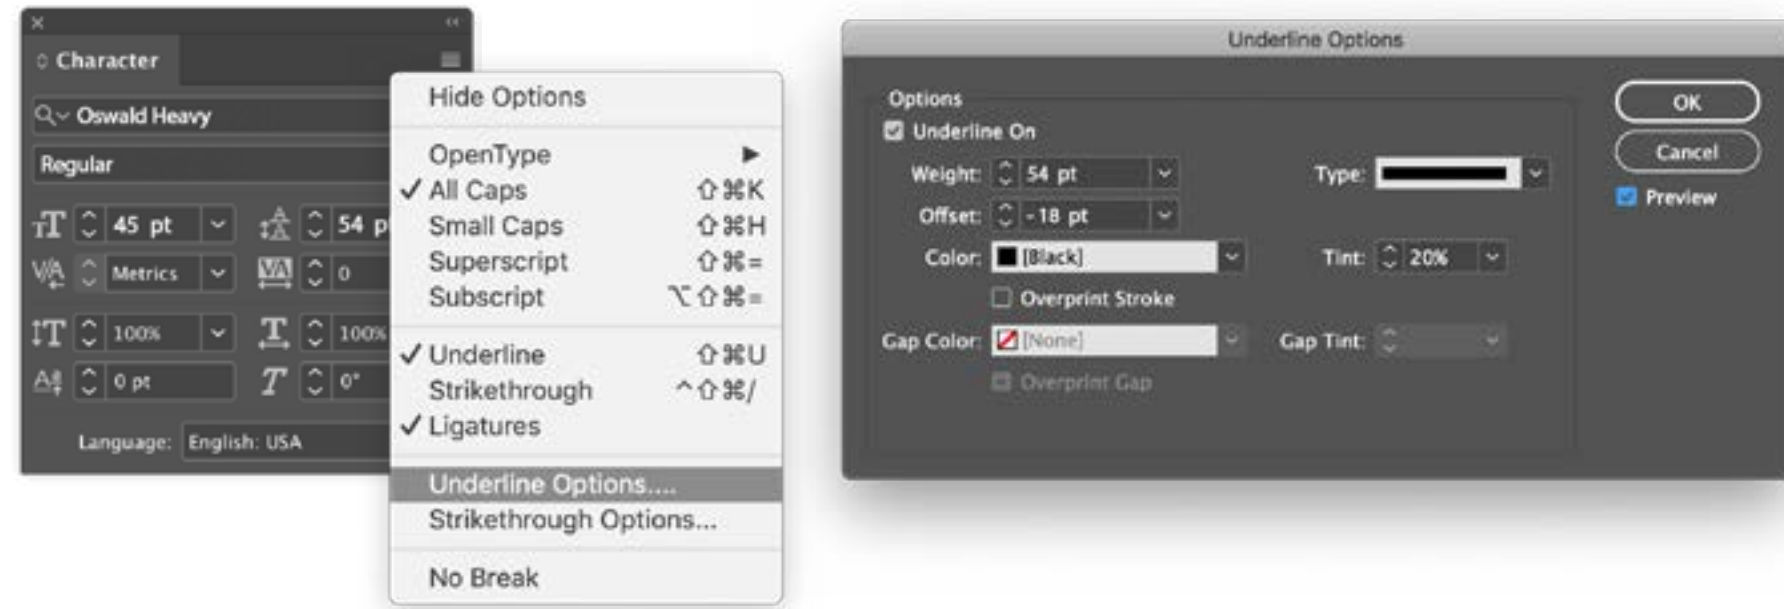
Character

Oswald Heavy

Regular

45 pt

54 p

Metrics

0

100%

100%

0 pt

0°

Language: English: USA

Hide Options

OpenType ▶

✓ All Caps ⇧⌘K

Small Caps ⇧⌘H

Superscript ⇧⌘=

Subscript ⌥⇧⌘=

✓ Underline ⇧⌘U

Strikethrough ^⇧⌘/

✓ Ligatures

Underline Options....

Strikethrough Options...

No Break

Underline Options

Options

Underline On

Weight: 54 pt

Type:

Offset: -18 pt

Color: [Black]

Tint: 20%

Overprint Stroke

Gap Color: [None]

Gap Tint:

Overprint Gap

OK

Cancel

Preview